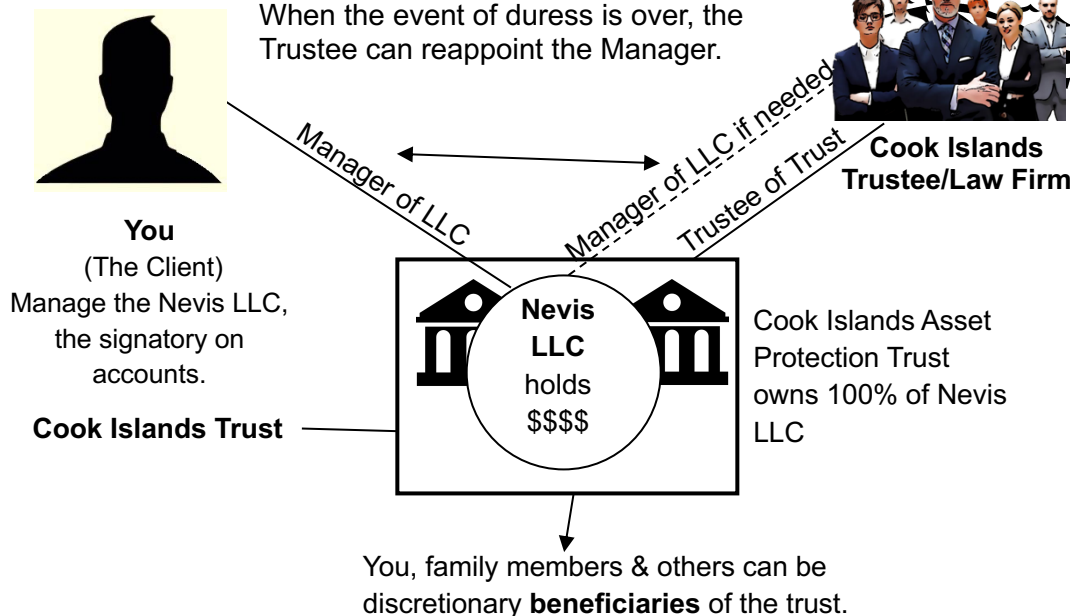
When the event of duress is over, the Trustee can reappoint the Manager.

Manager of LLC

Manager of LLC if needed

Trustee of Trust

Cook Islands Trustee/Law Firm

**You**
(The Client)
Manage the Nevis LLC, the signatory on accounts.

**Nevis LLC**
holds
$$$$

Cook Islands Asset Protection Trust owns 100% of Nevis LLC

**Cook Islands Trust**

You, family members & others can be discretionary **beneficiaries** of the trust.